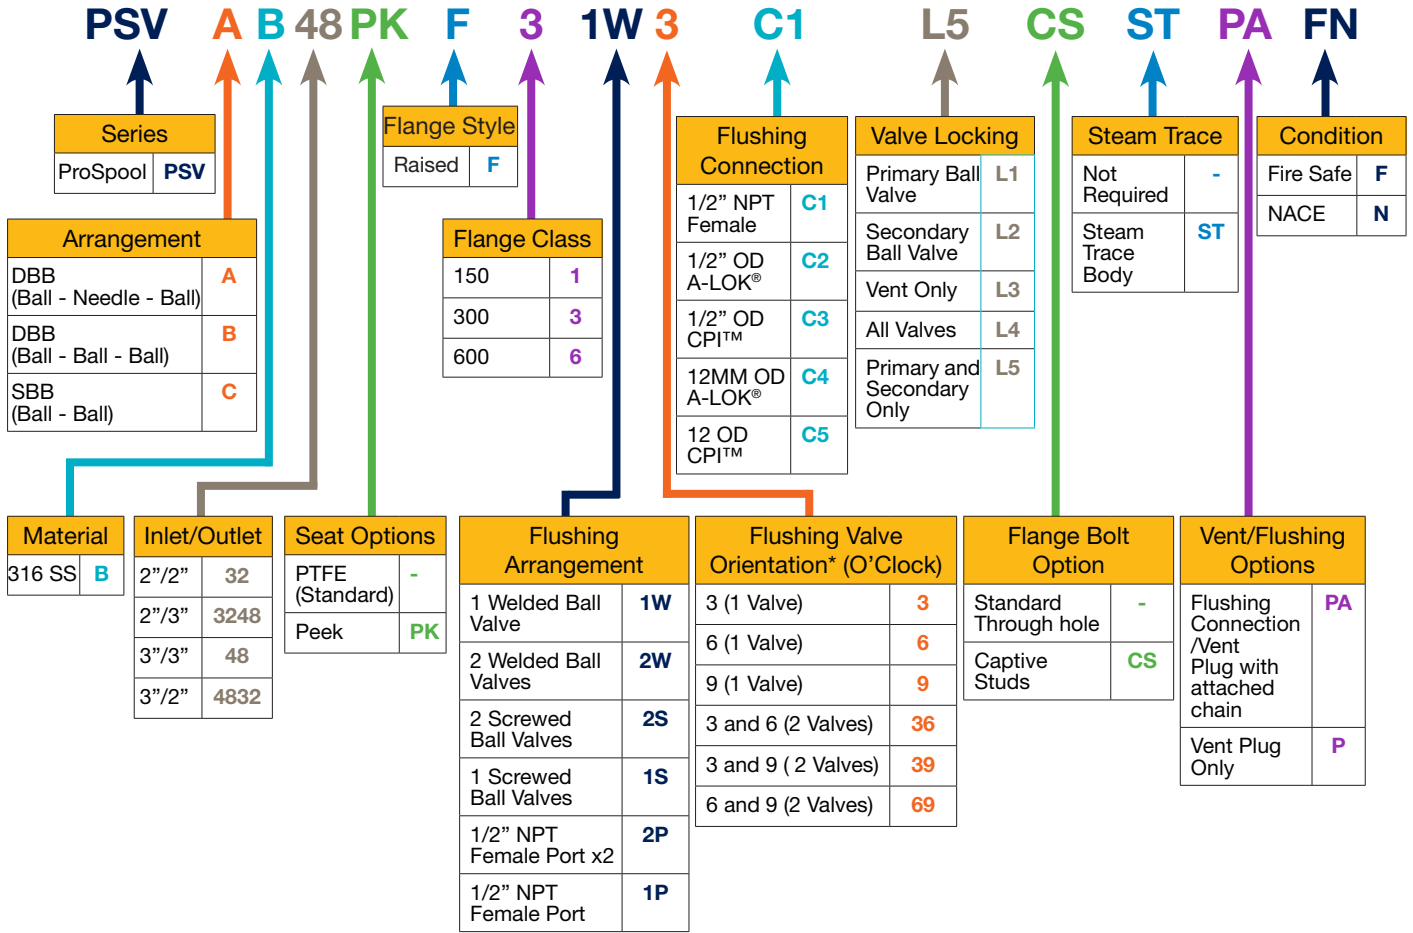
PSV A B 48 PK F 3 1W 3 C1 L5 CS ST PA FN

| Series | |
|---|---|
| ProSpool | PSV |

| Arrangement | |
|---|---|
| DBB (Ball - Needle - Ball) | A |
| DBB (Ball - Ball - Ball) | B |
| SBB (Ball - Ball) | C |

| Flange Style | |
|---|---|
| Raised | F |

| Flange Class | |
|---|---|
| 150 | 1 |
| 300 | 3 |
| 600 | 6 |

| Flushing Connection | |
|---|---|
| 1/2” NPT Female | C1 |
| 1/2” OD A-LOK® | C2 |
| 1/2” OD CPI™ | C3 |
| 12MM OD A-LOK® | C4 |
| 12 OD CPI™ | C5 |

| Valve Locking | |
|---|---|
| Primary Ball Valve | L1 |
| Secondary Ball Valve | L2 |
| Vent Only | L3 |
| All Valves | L4 |
| Primary and Secondary Only | L5 |

| Steam Trace | |
|---|---|
| Not Required | - |
| Steam Trace Body | ST |

| Condition | |
|---|---|
| Fire Safe | F |
| NACE | N |

| Material | |
|---|---|
| 316 SS | B |

| Inlet/Outlet | |
|---|---|
| 2”/2” | 32 |
| 2”/3” | 3248 |
| 3”/3” | 48 |
| 3”/2” | 4832 |

| Seat Options | |
|---|---|
| PTFE (Standard) | - |
| Peek | PK |

| Flushing Arrangement | |
|---|---|
| 1 Welded Ball Valve | 1W |
| 2 Welded Ball Valves | 2W |
| 2 Screwed Ball Valves | 2S |
| 1 Screwed Ball Valves | 1S |
| 1/2” NPT Female Port x2 | 2P |
| 1/2” NPT Female Port | 1P |

| Flushing Valve Orientation* (O’Clock) | |
|---|---|
| 3 (1 Valve) | 3 |
| 6 (1 Valve) | 6 |
| 9 (1 Valve) | 9 |
| 3 and 6 (2 Valves) | 36 |
| 3 and 9 ( 2 Valves) | 39 |
| 6 and 9 (2 Valves) | 69 |

| Flange Bolt Option | |
|---|---|
| Standard Through hole | - |
| Captive Studs | CS |

| Vent/Flushing Options | |
|---|---|
| Flushing Connection /Vent Plug with attached chain | PA |
| Vent Plug Only | P |